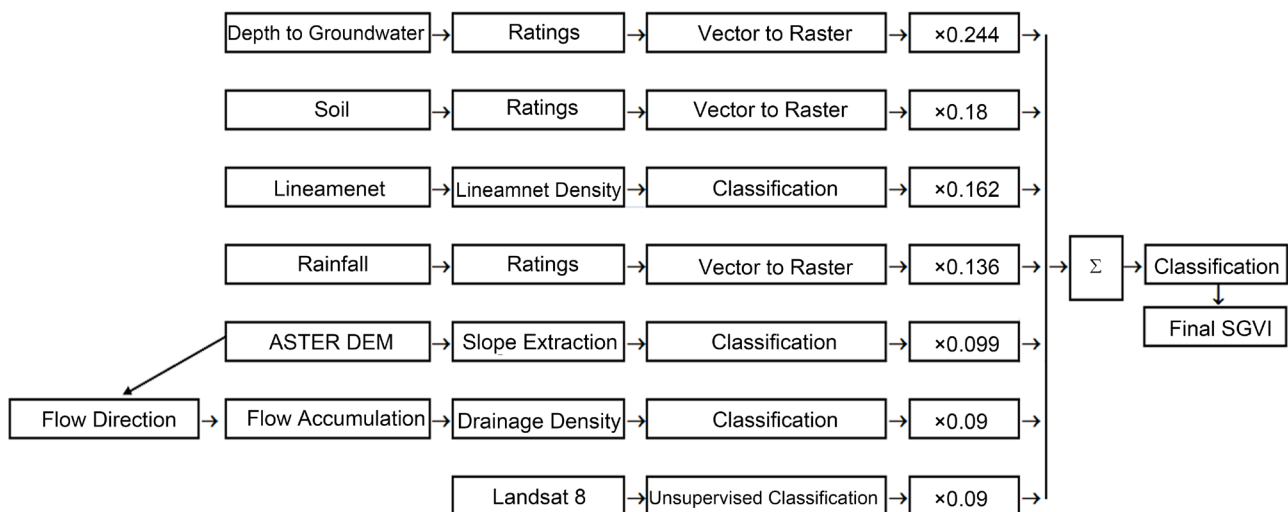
Depth to Groundwater → Ratings → Vector to Raster → ×0.244 →

Soil → Ratings → Vector to Raster → ×0.18 →

Lineamenet → Lineamnet Density → Classification → ×0.162 →

Rainfall → Ratings → Vector to Raster → ×0.136 →

ASTER DEM → Slope Extraction → Classification → ×0.099 →

Flow Direction → Flow Accumulation → Drainage Density → Classification → ×0.09 →

Landsat 8 → Unsupervised Classification → ×0.09 →

Σ → Classification

Final SGVI